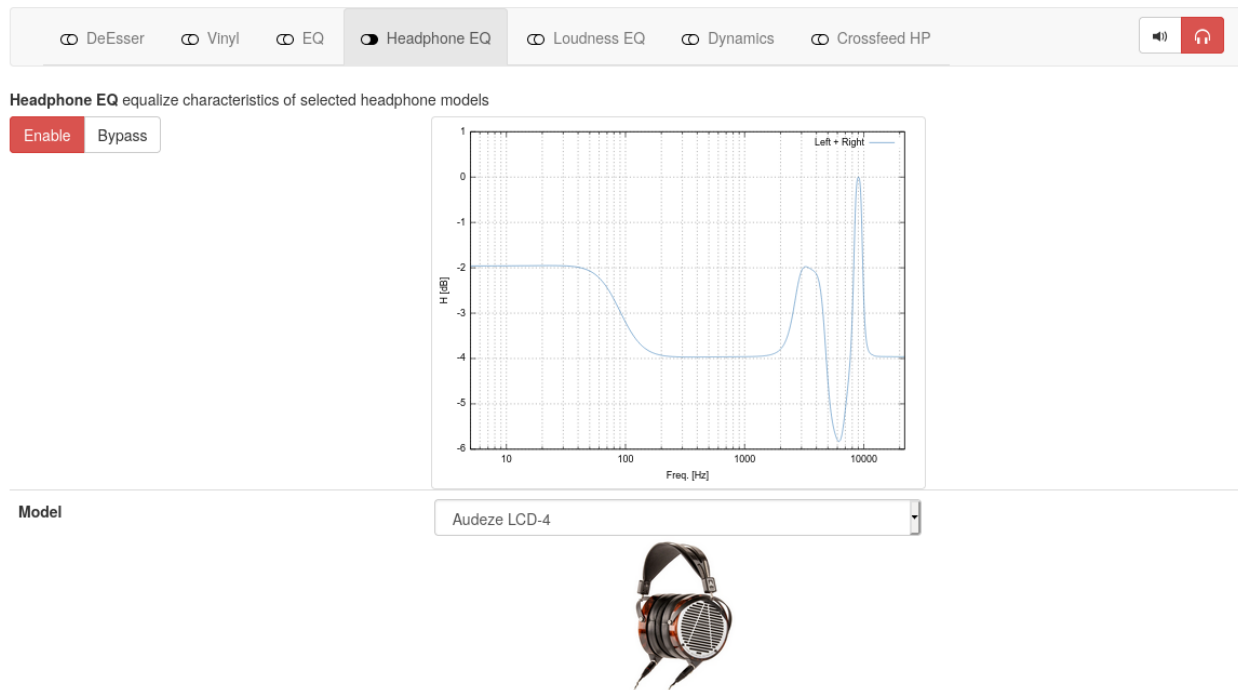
DeEsser Vinyl EQ Headphone EQ Loudness EQ Dynamics Crossfeed HP

**Headphone EQ** equalize characteristics of selected headphone models

Enable Bypass

Left + Right

1
0
-1
-2
-3
-4
-5
-6

H [dB]

10 100 1000 10000

Freq. [Hz]

Model

Audeze LCD-4